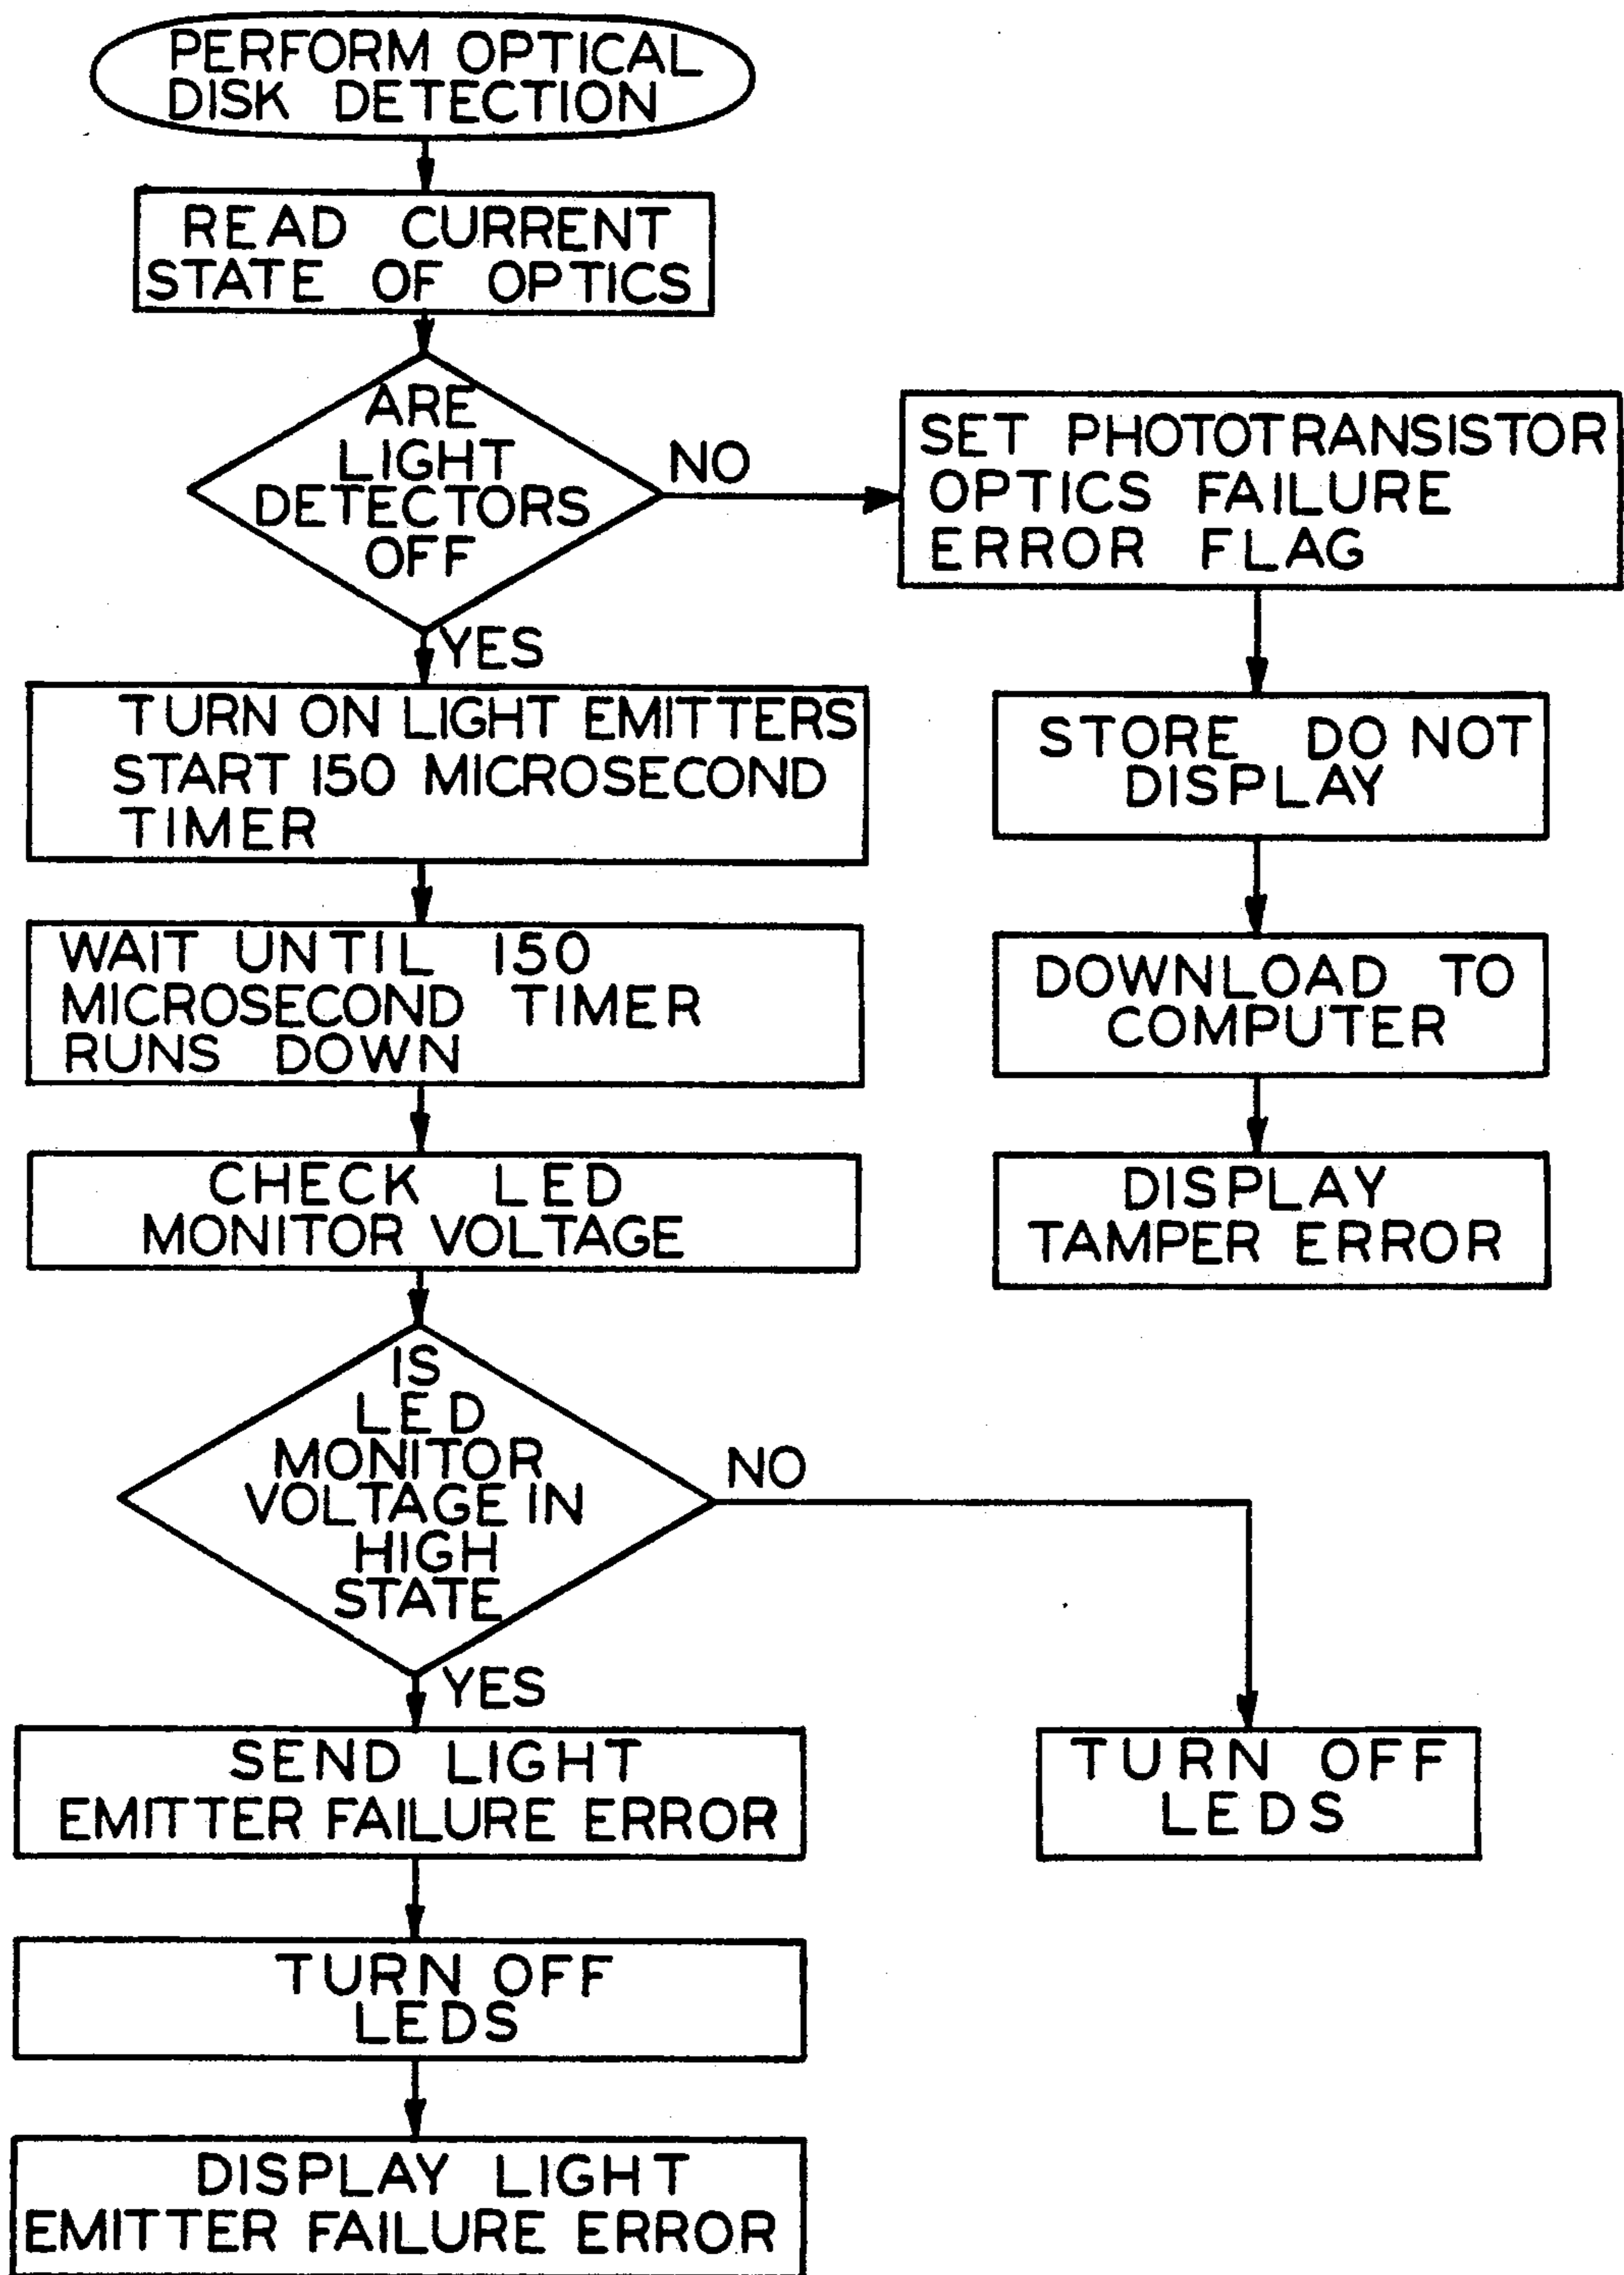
PERFORM OPTICAL DISK DETECTION

READ CURRENT STATE OF OPTICS

ARE LIGHT DETECTORS OFF

NO

SET PHOTOTRANSISTOR OPTICS FAILURE ERROR FLAG

YES

TURN ON LIGHT EMITTERS START 150 MICROSECOND TIMER

STORE DO NOT DISPLAY

WAIT UNTIL 150 MICROSECOND TIMER RUNS DOWN

DOWNLOAD TO COMPUTER

CHECK LED MONITOR VOLTAGE

DISPLAY TAMPER ERROR

IS LED MONITOR VOLTAGE IN HIGH STATE

NO

YES

SEND LIGHT EMITTER FAILURE ERROR

TURN OFF LEDS

TURN OFF LEDS

DISPLAY LIGHT EMITTER FAILURE ERROR